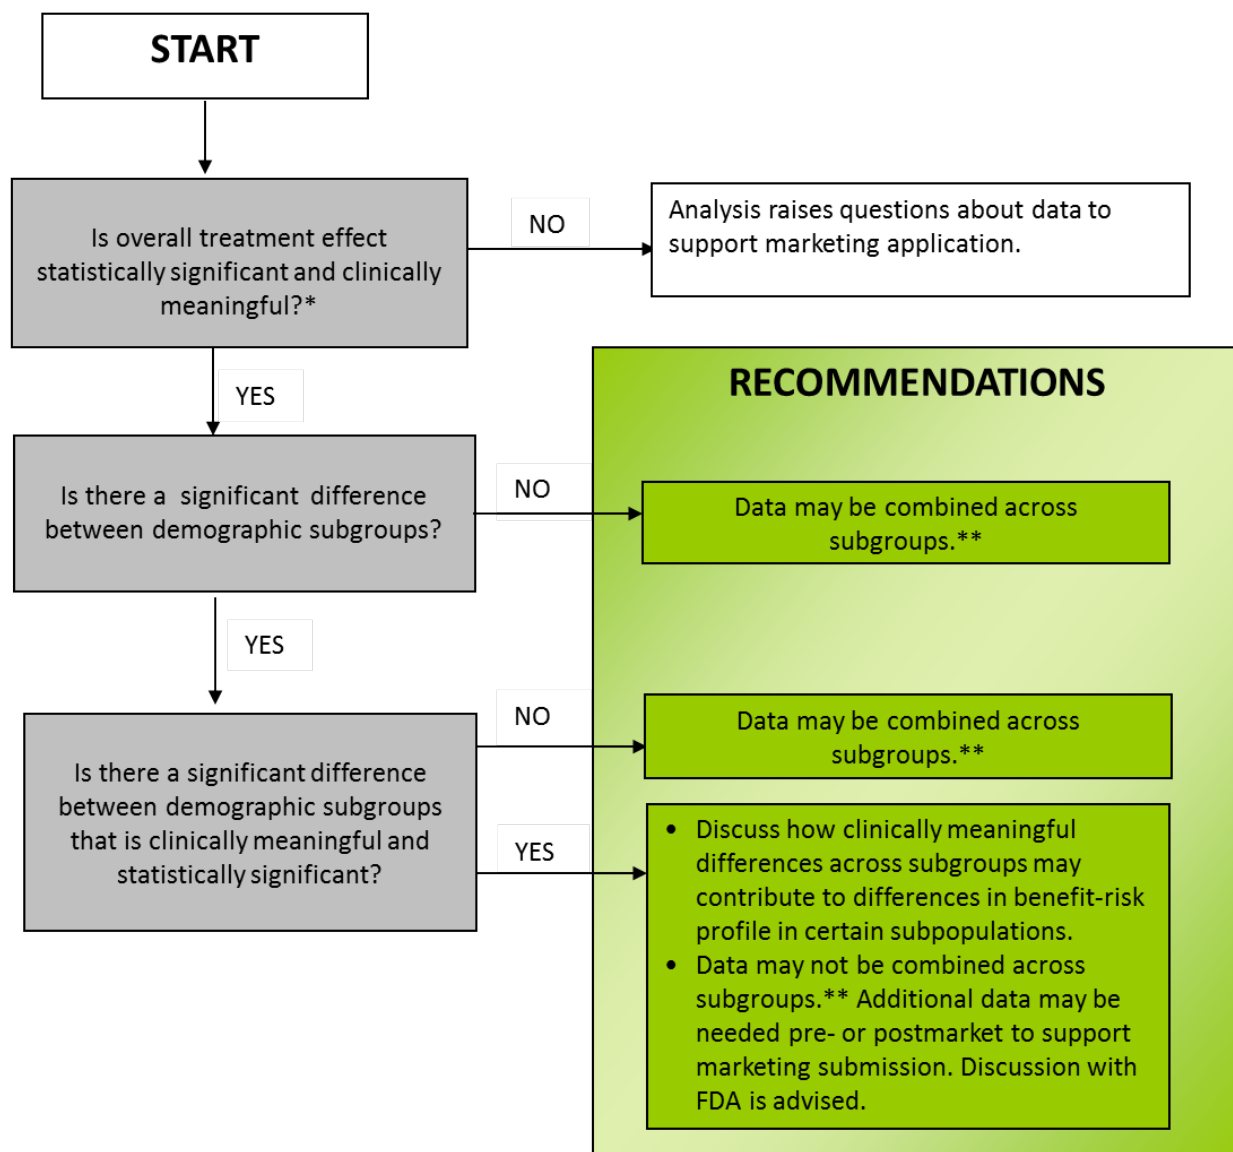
START

Is overall treatment effect statistically significant and clinically meaningful?*

NO

Analysis raises questions about data to support marketing application.

YES

RECOMMENDATIONS

Is there a significant difference between demographic subgroups?

NO

Data may be combined across subgroups.**

YES

Is there a significant difference between demographic subgroups that is clinically meaningful and statistically significant?

NO

Data may be combined across subgroups.**

YES

• Discuss how clinically meaningful differences across subgroups may contribute to differences in benefit-risk profile in certain subpopulations.
• Data may not be combined across subgroups.** Additional data may be needed pre- or postmarket to support marketing submission. Discussion with FDA is advised.